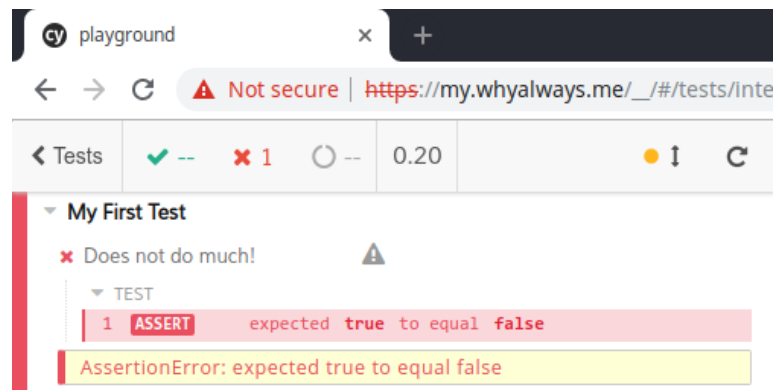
cy playground ×  +

Not secure | https://my.whyalways.me/__/#/tests/inte

< Tests  ✔ --  ✖ 1  ◯ --  0.20

My First Test

✖ Does not do much!

TEST

1 ASSERT expected true to equal false

AssertionError: expected true to equal false